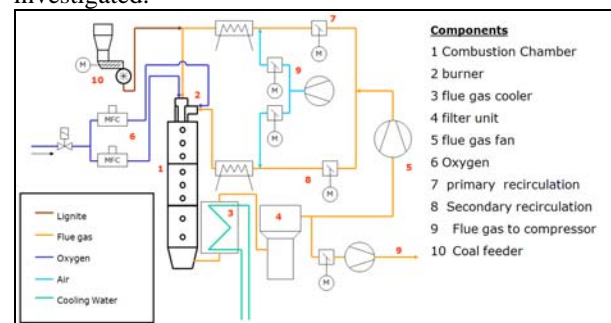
investigated.

Components
1 Combustion Chamber
2 burner
3 flue gas cooler
4 filter unit
5 flue gas fan
6 Oxygen
7 primary recirculation
8 Secondary recirculation
9 Flue gas to compressor
10 Coal feeder

M
10
MFC
6
MFC
1
2
3
4
5
7
M
9
M
M
8
M
M
9

Lignite
Flue gas
Oxygen
Air
Cooling Water